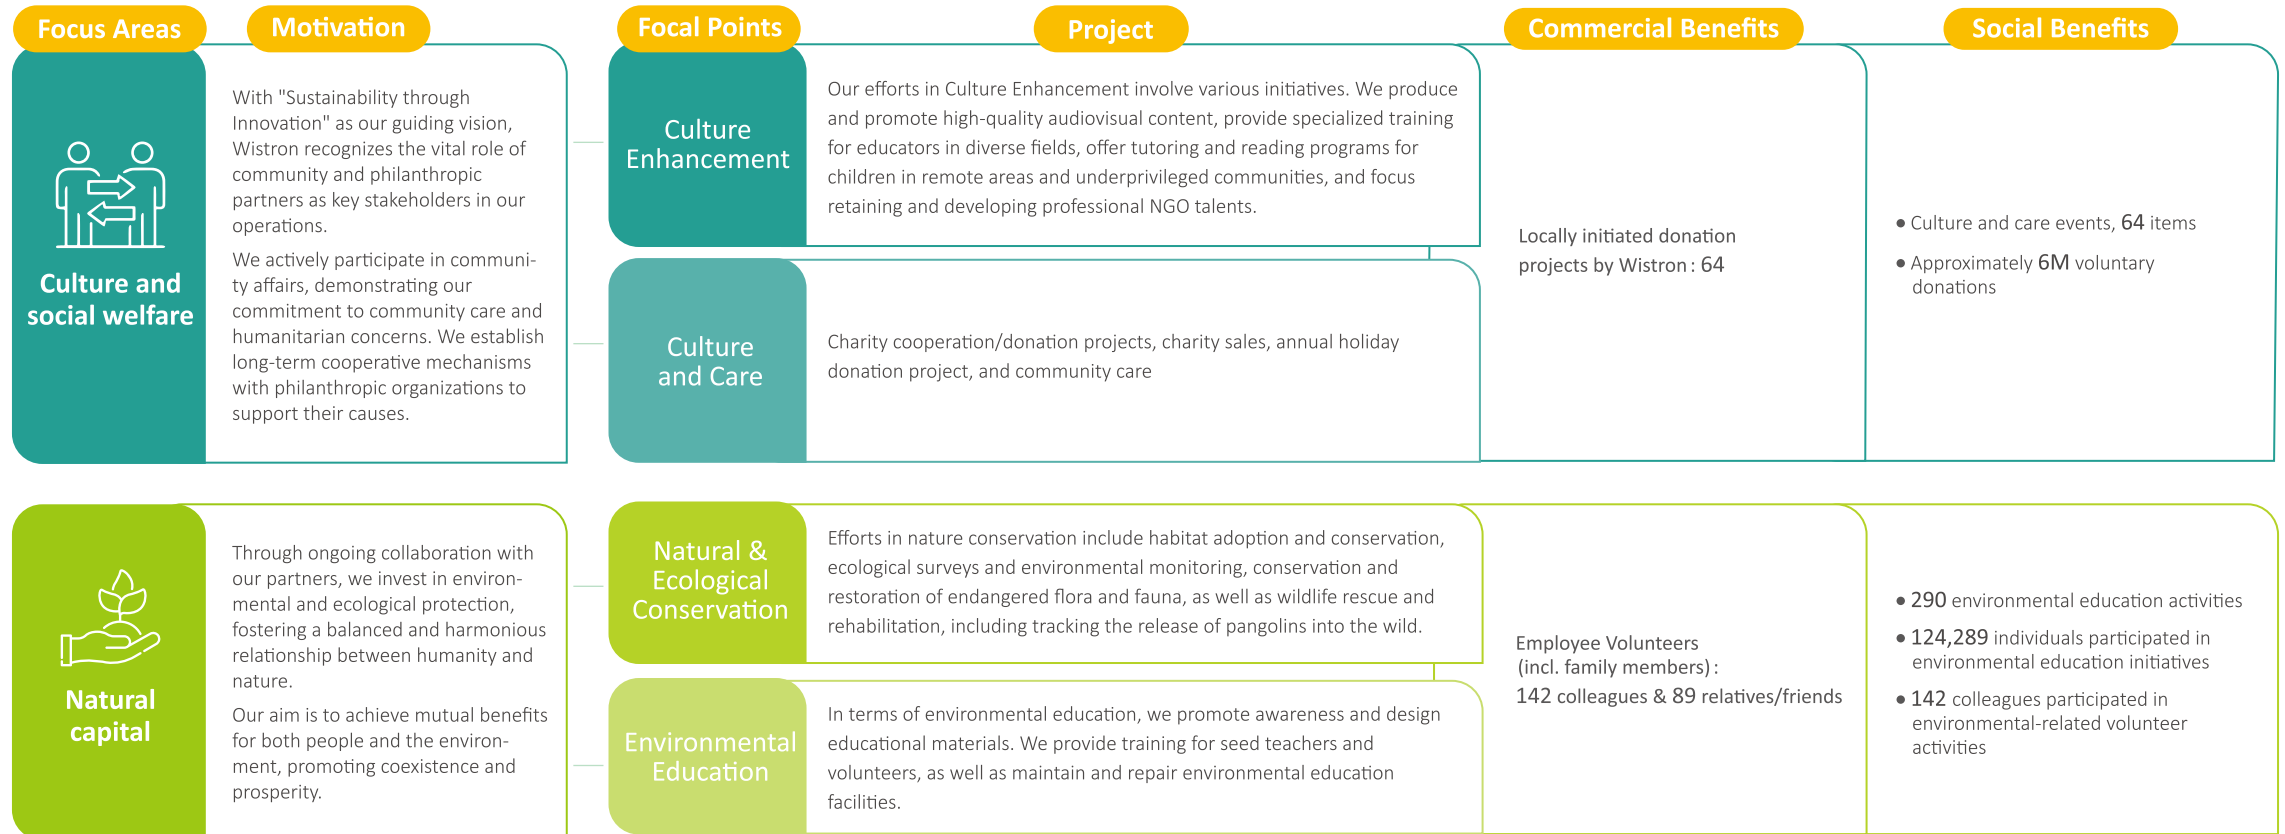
Focus Areas

Motivation

Focal Points

Project

Commercial Benefits

Social Benefits

Culture and social welfare

With "Sustainability through Innovation" as our guiding vision, Wistron recognizes the vital role of community and philanthropic partners as key stakeholders in our operations.

We actively participate in community affairs, demonstrating our commitment to community care and humanitarian concerns. We establish long-term cooperative mechanisms with philanthropic organizations to support their causes.

Culture Enhancement

Our efforts in Culture Enhancement involve various initiatives. We produce and promote high-quality audiovisual content, provide specialized training for educators in diverse fields, offer tutoring and reading programs for children in remote areas and underprivileged communities, and focus retaining and developing professional NGO talents.

Culture and Care

Charity cooperation/donation projects, charity sales, annual holiday donation project, and community care

Locally initiated donation projects by Wistron : 64

• Culture and care events, 64 items

• Approximately 6M voluntary donations

Natural capital

Through ongoing collaboration with our partners, we invest in environmental and ecological protection, fostering a balanced and harmonious relationship between humanity and nature.

Our aim is to achieve mutual benefits for both people and the environment, promoting coexistence and prosperity.

Natural & Ecological Conservation

Efforts in nature conservation include habitat adoption and conservation, ecological surveys and environmental monitoring, conservation and restoration of endangered flora and fauna, as well as wildlife rescue and rehabilitation, including tracking the release of pangolins into the wild.

Environmental Education

In terms of environmental education, we promote awareness and design educational materials. We provide training for seed teachers and volunteers, as well as maintain and repair environmental education facilities.

Employee Volunteers (incl. family members) : 142 colleagues & 89 relatives/friends

• 290 environmental education activities

• 124,289 individuals participated in environmental education initiatives

• 142 colleagues participated in environmental-related volunteer activities